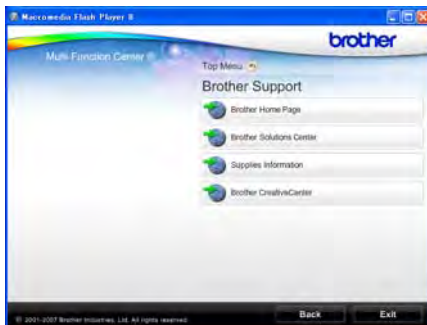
Macromedia Flash Player 8

brother

Multi-Function Center

Top Menu

Brother Support

Brother Home Page

Brother Solutions Center

Supplies Information

Brother CreativeCenter

© 2001-2007 Brother Industries, Ltd. All rights reserved.

Back

Exit